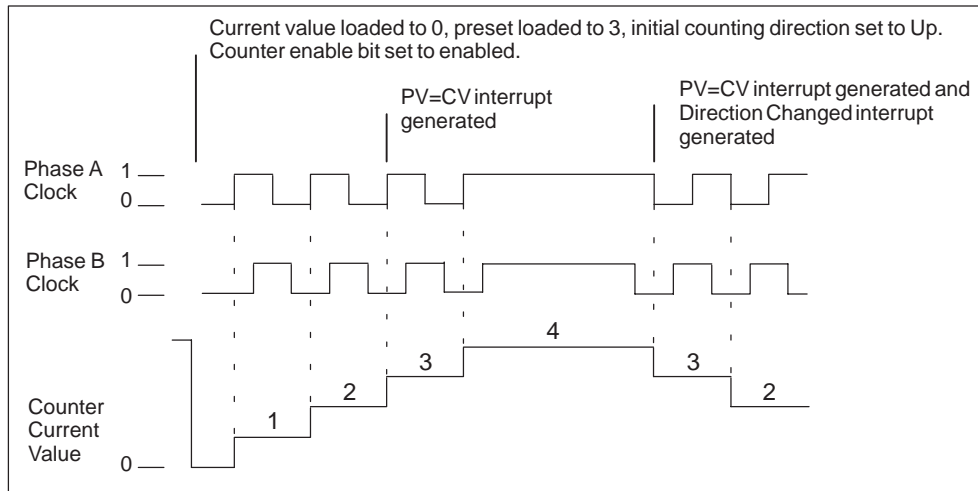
Current value loaded to 0, preset loaded to 3, initial counting direction set to Up. Counter enable bit set to enabled.

PV=CV interrupt generated

PV=CV interrupt generated and Direction Changed interrupt generated

Phase A Clock
1
0

Phase B Clock
1
0

Counter Current Value
0

1
2
3
4
3
2